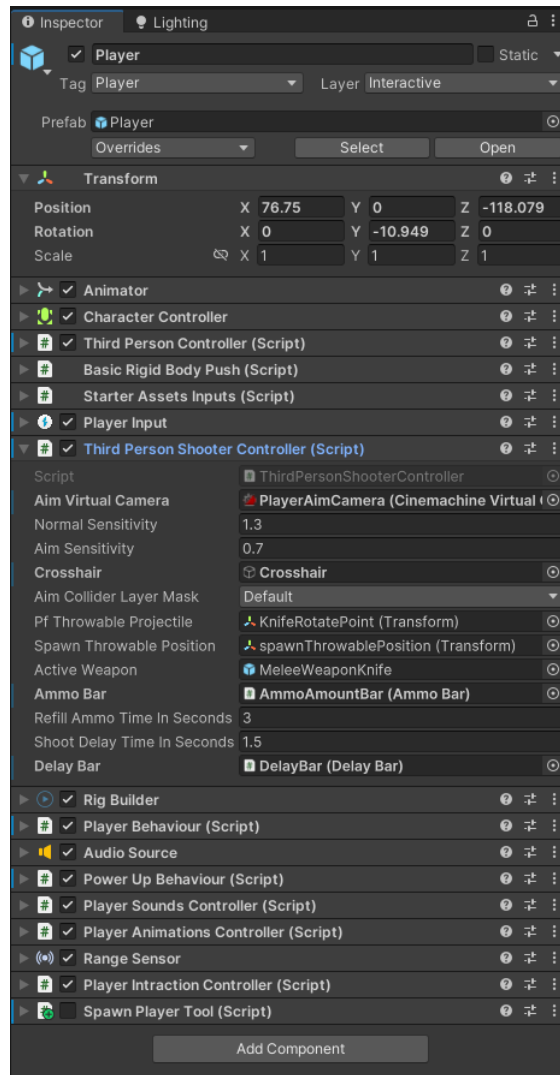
Inspector   Lighting

Player   Static

Tag Player   Layer Interactive

Prefab Player

Overrides   Select   Open

Transform

| | | | |
|---|---|---|---|
| Position | X 76.75 | Y 0 | Z -118.079 |
| Rotation | X 0 | Y -10.949 | Z 0 |
| Scale | X 1 | Y 1 | Z 1 |

Animator

Character Controller

Third Person Controller (Script)

Basic Rigid Body Push (Script)

Starter Assets Inputs (Script)

Player Input

Third Person Shooter Controller (Script)

| | |
|---|---|
| Script | ThirdPersonShooterController |
| Aim Virtual Camera | PlayerAimCamera (Cinemachine Virtual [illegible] |
| Normal Sensitivity | 1.3 |
| Aim Sensitivity | 0.7 |
| Crosshair | Crosshair |
| Aim Collider Layer Mask | Default |
| Pf Throwable Projectile | KnifeRotatePoint (Transform) |
| Spawn Throwable Position | spawnThrowablePosition (Transform) |
| Active Weapon | MeleeWeaponKnife |
| Ammo Bar | AmmoAmountBar (Ammo Bar) |
| Refill Ammo Time In Seconds | 3 |
| Shoot Delay Time In Seconds | 1.5 |
| Delay Bar | DelayBar (Delay Bar) |

Rig Builder

Player Behaviour (Script)

Audio Source

Power Up Behaviour (Script)

Player Sounds Controller (Script)

Player Animations Controller (Script)

Range Sensor

Player Intraction Controller (Script)

Spawn Player Tool (Script)

Add Component